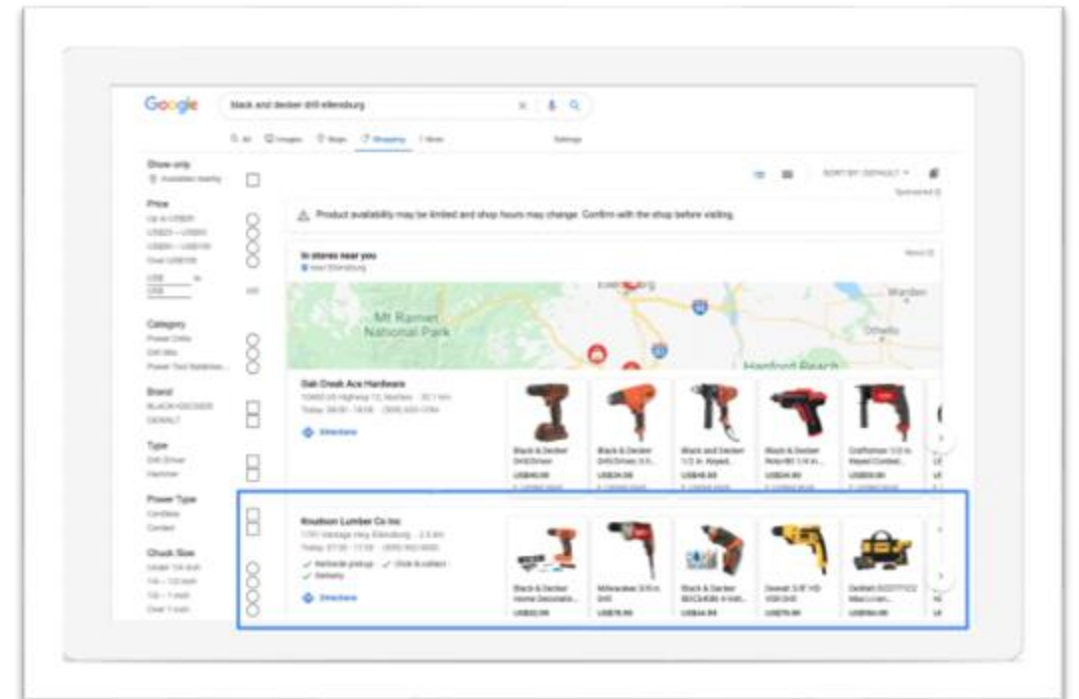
Google

black and decker drill ellensburg

All Images Maps Shopping More Settings

Show only

Price

Category

Brand

Type

Power Type

Chuck Size

SORT BY: DEFAULT

Product availability may be limited and shop hours may change. Confirm with the shop before visiting.

In stores near you

Mt Rainier National Park

Ellensburg

Warden

Othello

Hanford Reach

Oak Creek Ace Hardware

Directions

Black & Decker

Black & Decker

Black and Decker

Black & Decker

Craftsman

Knudson Lumber Co Inc

Directions

Black & Decker

Milwaukee

Black & Decker

Dewalt 3/8" HD

DeWalt